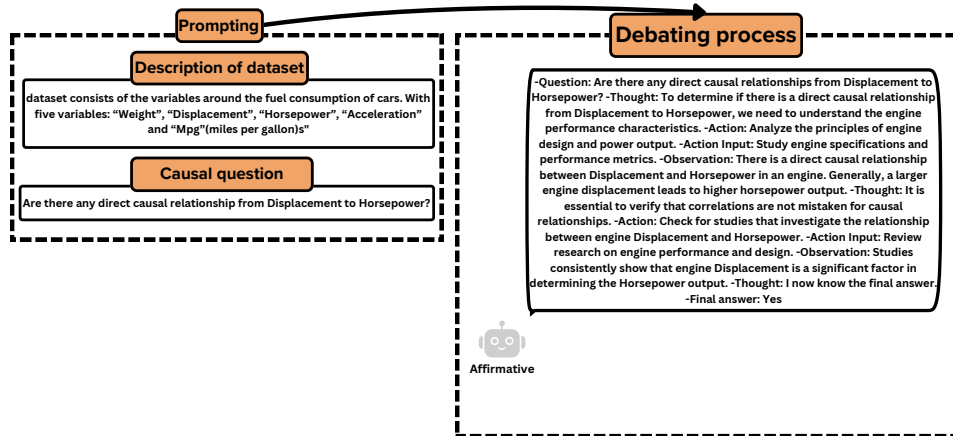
Prompting

Description of dataset

dataset consists of the variables around the fuel consumption of cars. With five variables: “Weight”, “Displacement”, “Horsepower”, “Acceleration” and “Mpg”(miles per gallon)s"

Causal question

Are there any direct causal relationship from Displacement to Horsepower?

Debating process

-Question: Are there any direct causal relationships from Displacement to Horsepower? -Thought: To determine if there is a direct causal relationship from Displacement to Horsepower, we need to understand the engine performance characteristics. -Action: Analyze the principles of engine design and power output. -Action Input: Study engine specifications and performance metrics. -Observation: There is a direct causal relationship between Displacement and Horsepower in an engine. Generally, a larger engine displacement leads to higher horsepower output. -Thought: It is essential to verify that correlations are not mistaken for causal relationships. -Action: Check for studies that investigate the relationship between engine Displacement and Horsepower. -Action Input: Review research on engine performance and design. -Observation: Studies consistently show that engine Displacement is a significant factor in determining the Horsepower output. -Thought: I now know the final answer. -Final answer: Yes

Affirmative